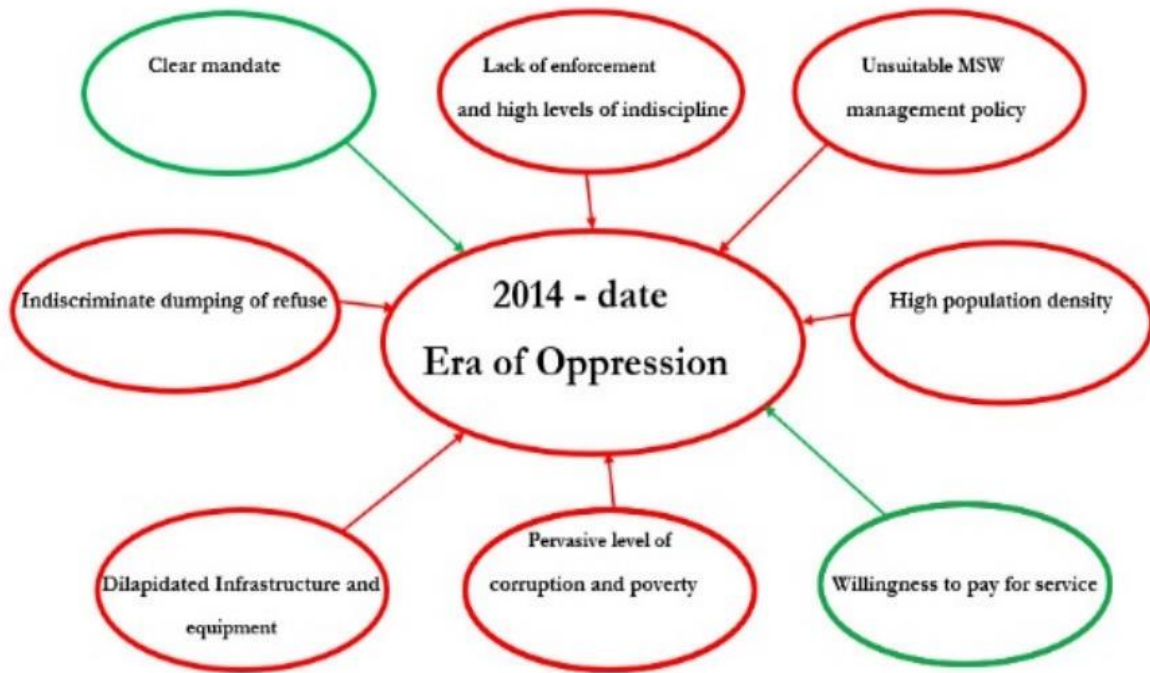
Clear mandate

Lack of enforcement and high levels of indiscipline

Unsuitable MSW management policy

Indiscriminate dumping of refuse

2014 - date
Era of Oppression

High population density

Dilapidated Infrastructure and equipment

Pervasive level of corruption and poverty

Willingness to pay for service